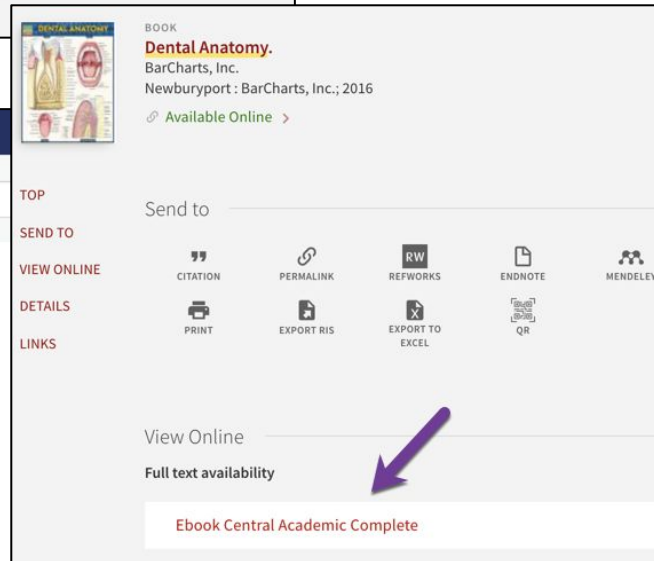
DENTAL ANATOMY

BOOK
Dental Anatomy.
BarCharts, Inc.
Newburyport : BarCharts, Inc.; 2016
Available Online >

TOP
SEND TO
VIEW ONLINE
DETAILS
LINKS

Send to

CITATION
PERMALINK
RW
REFWORKS
ENDNOTE
MENDELEY
PRINT
EXPORT RIS
EXPORT TO EXCEL
QR

View Online
Full text availability

Ebook Central Academic Complete